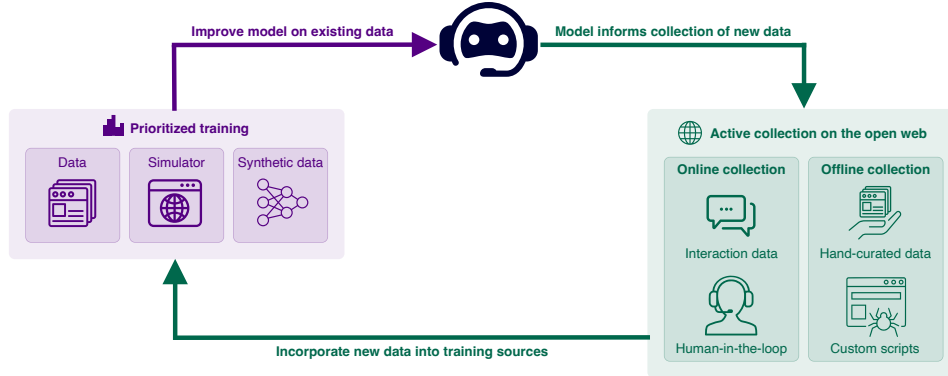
Improve model on existing data

Model informs collection of new data

Prioritized training

Data

Simulator

Synthetic data

Active collection on the open web

Online collection

Interaction data

Human-in-the-loop

Offline collection

Hand-curated data

Custom scripts

Incorporate new data into training sources